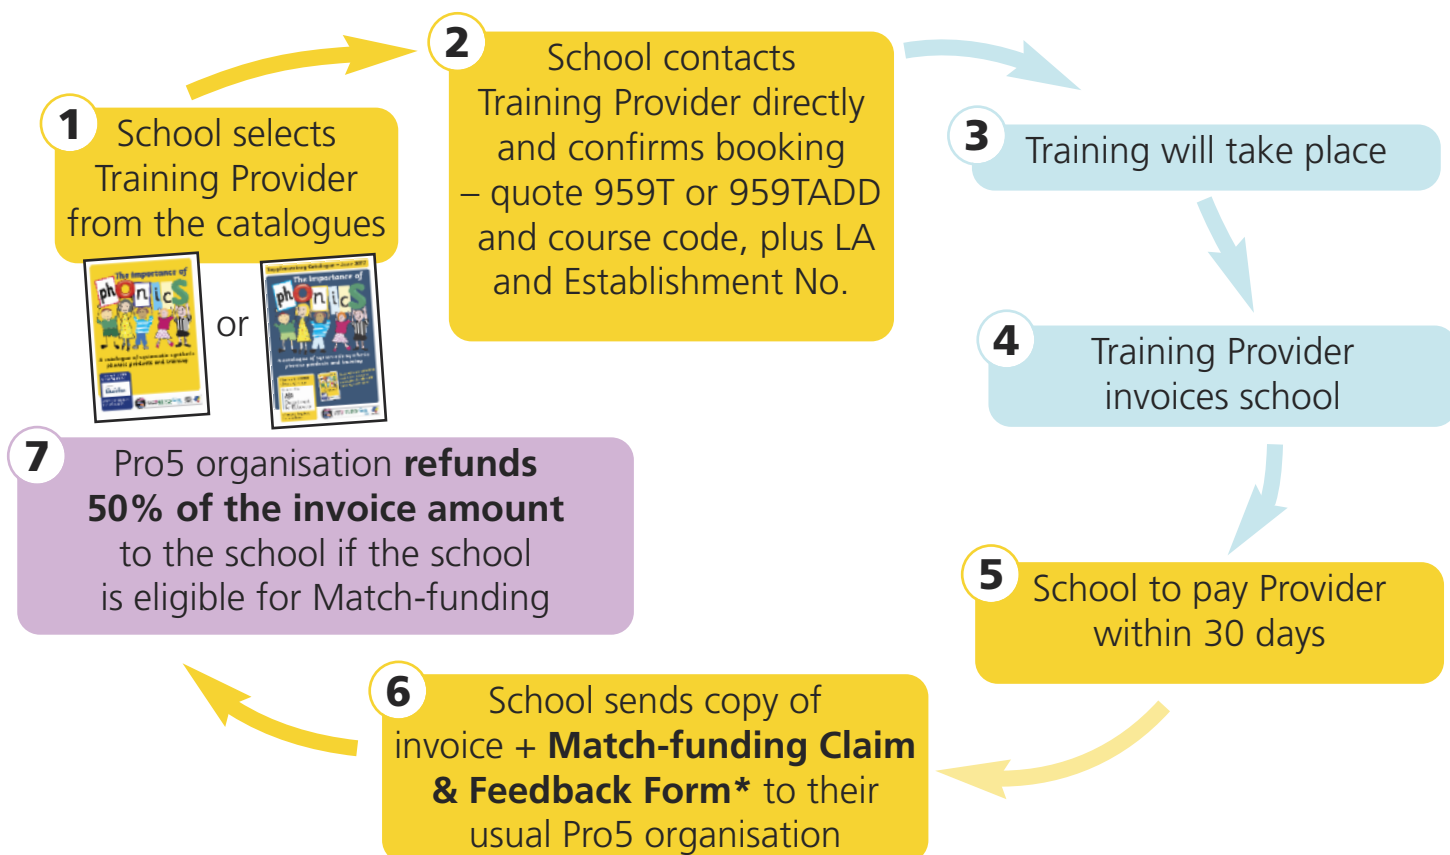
1 School selects Training Provider from the catalogues

The Importance of phonics

or

Supplementary Catalogue

The Importance of phonics

2 School contacts Training Provider directly and confirms booking – quote 959T or 959TADD and course code, plus LA and Establishment No.

3 Training will take place

4 Training Provider invoices school

5 School to pay Provider within 30 days

6 School sends copy of invoice + **Match-funding Claim & Feedback Form*** to their usual Pro5 organisation

7 Pro5 organisation **refunds 50% of the invoice amount** to the school if the school is eligible for Match-funding